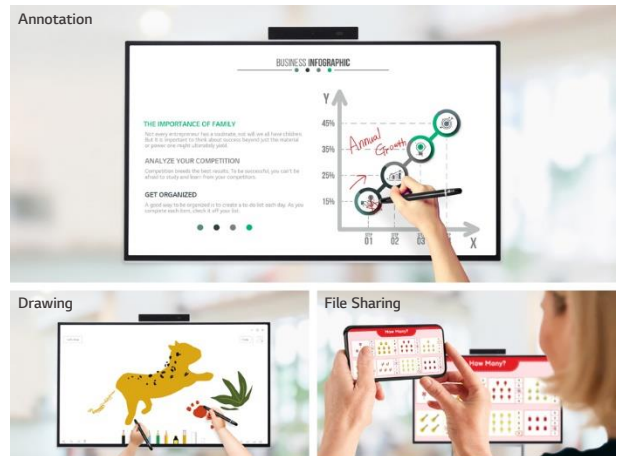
Annotation

BUSINESS INFOGRAPHIC

THE IMPORTANCE OF FAMILY

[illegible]

ANALYZE YOUR COMPETITION

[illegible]

GET ORGANIZED

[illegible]

Y

45%

35%

25%

15%

Annual Growth

01

02

03

X

Drawing

File Sharing

How Many?

How Many?